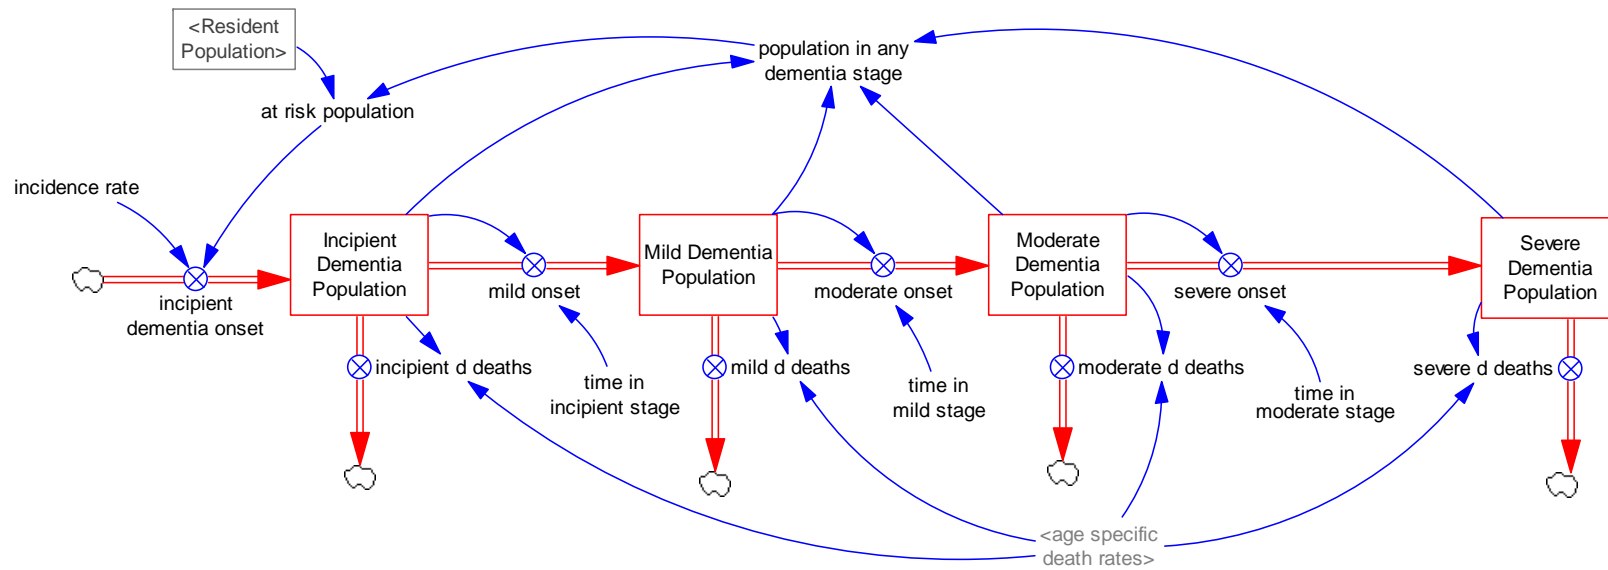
<Resident Population>

population in any dementia stage

at risk population

incidence rate

Incipient Dementia Population

Mild Dementia Population

Moderate Dementia Population

Severe Dementia Population

incipient dementia onset

mild onset

moderate onset

severe onset

incipient d deaths

mild d deaths

moderate d deaths

severe d deaths

time in incipient stage

time in mild stage

time in moderate stage

<age specific death rates>